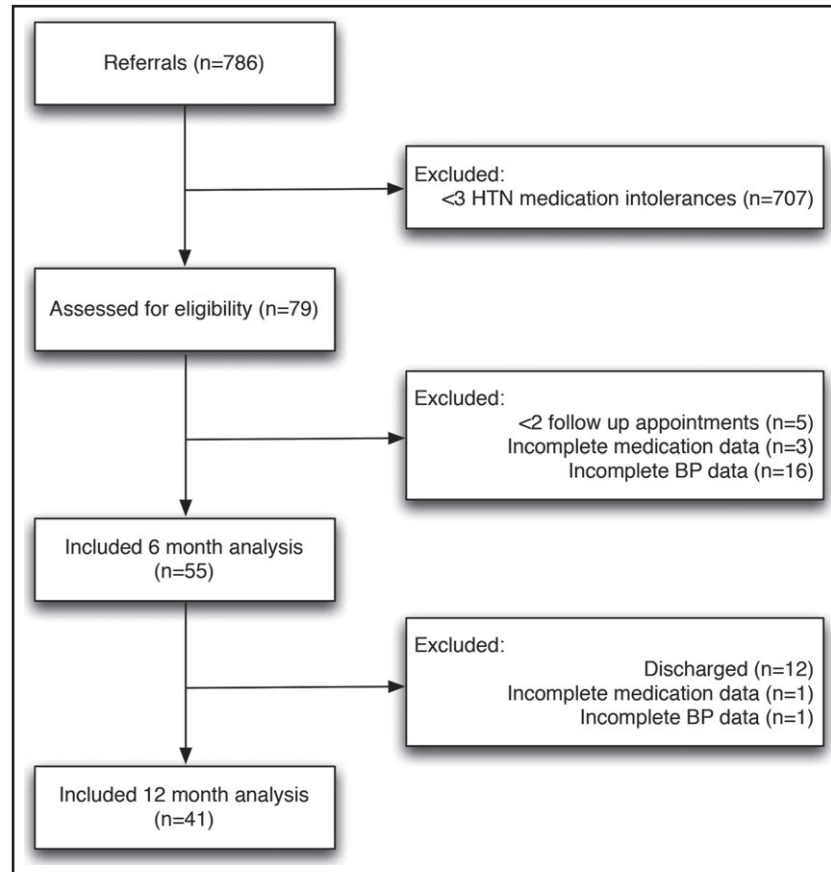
Referrals (n=786)

Excluded:
<3 HTN medication intolerances (n=707)

Assessed for eligibility (n=79)

Excluded:
<2 follow up appointments (n=5)
Incomplete medication data (n=3)
Incomplete BP data (n=16)

Included 6 month analysis (n=55)

Excluded:
Discharged (n=12)
Incomplete medication data (n=1)
Incomplete BP data (n=1)

Included 12 month analysis (n=41)